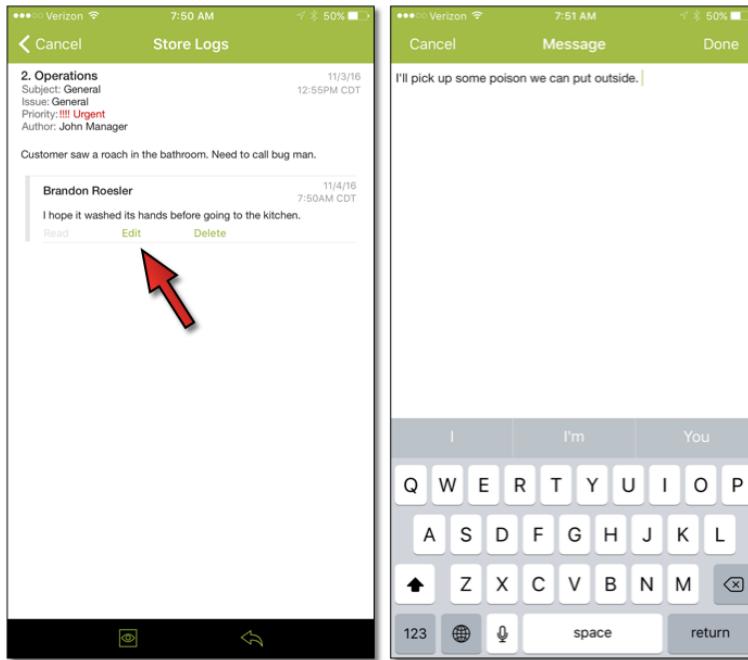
●●●○○ Verizon 7:50 AM 50%

Cancel Store Logs

2. Operations
Subject: General
Issue: General
Priority: !!!! Urgent
Author: John Manager

11/3/16
12:55PM CDT

Customer saw a roach in the bathroom. Need to call bug man.

Brandon Roesler
11/4/16
7:50AM CDT

I hope it washed its hands before going to the kitchen.

Read Edit Delete

●●●○○ Verizon 7:51 AM 50%

Cancel Message Done

I'll pick up some poison we can put outside.

I I'm You

Q W E R T Y U I O P
A S D F G H J K L
Z X C V B N M
123 space return